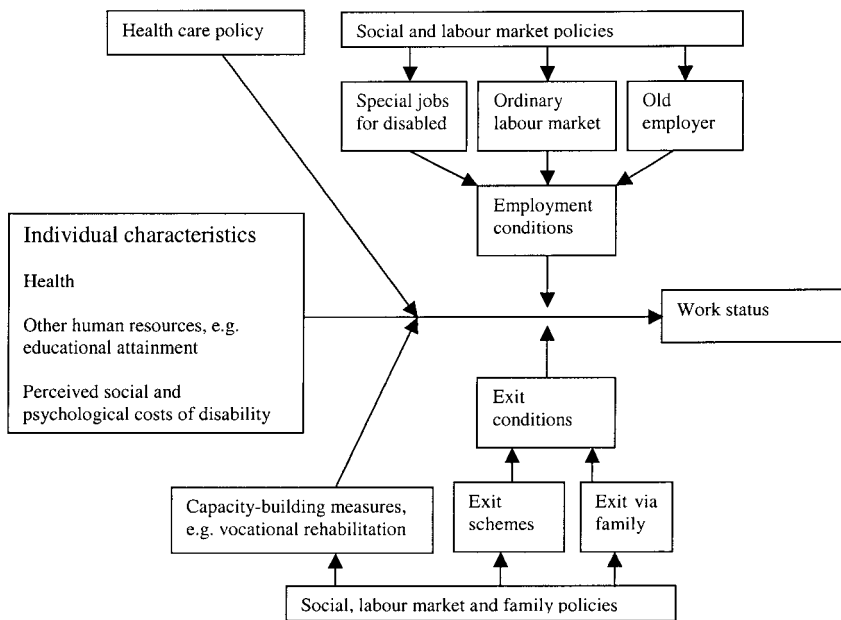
Health care policy

Social and labour market policies

Special jobs for disabled

Ordinary labour market

Old employer

Employment conditions

Individual characteristics

Health

Other human resources, e.g. educational attainment

Perceived social and psychological costs of disability

Work status

Exit conditions

Capacity-building measures, e.g. vocational rehabilitation

Exit schemes

Exit via family

Social, labour market and family policies